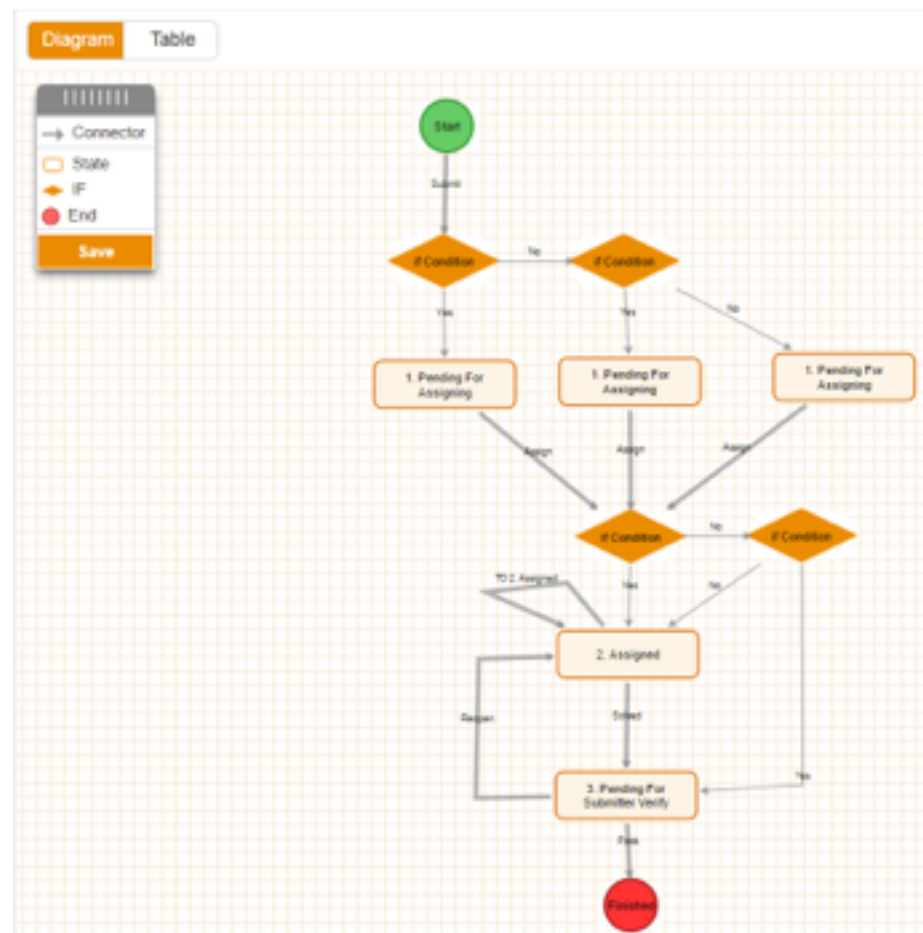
Diagram Table

Connector
State
IF
End
Save

Start
Submit
If Condition
No
If Condition
Yes
Yes
No
1. Pending For Assigning
1. Pending For Assigning
1. Pending For Assigning
Assign
Assign
Assign
If Condition
No
If Condition
TO 2. Assigned
Yes
No
2. Assigned
Reopen
Solved
Yes
3. Pending For Submitter Verify
Pass
Finished